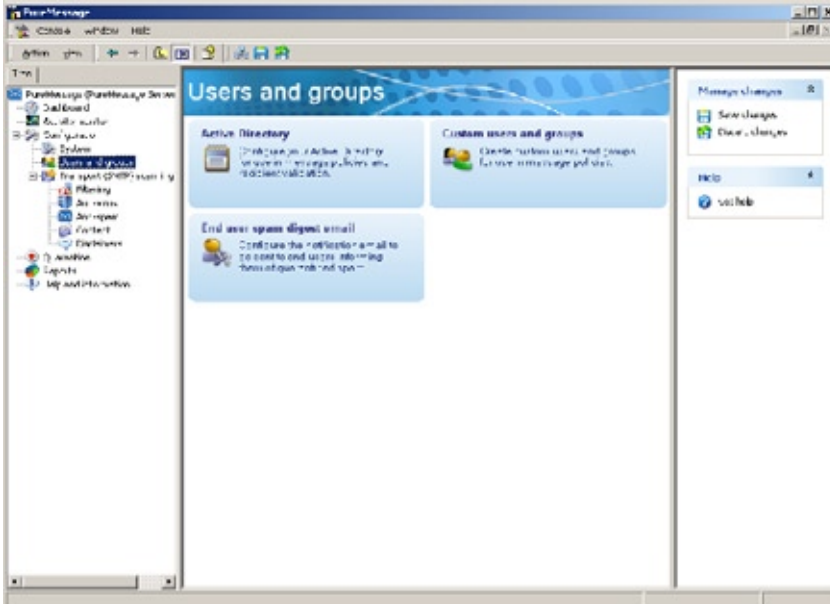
PureMessage
Console Window Help
Action View
Tree
PureMessage (PureMessage Server)
Dashboard
Monitor
Configuration
System
Users and groups
Transport (SMTP)
Filtering
Anti-virus
Anti-spam
Content
Disclaimers
Quarantine
Reports
Help and Information

Users and groups

Active Directory
Configure your Active Directory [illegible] policies and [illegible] validation.

Custom users and groups
Create custom users and groups for use in message policies.

End user spam digest email
Configure the notification email to be sent to end users informing them of quarantined spam.

Manage changes
Save changes
Discard changes

Help
Help